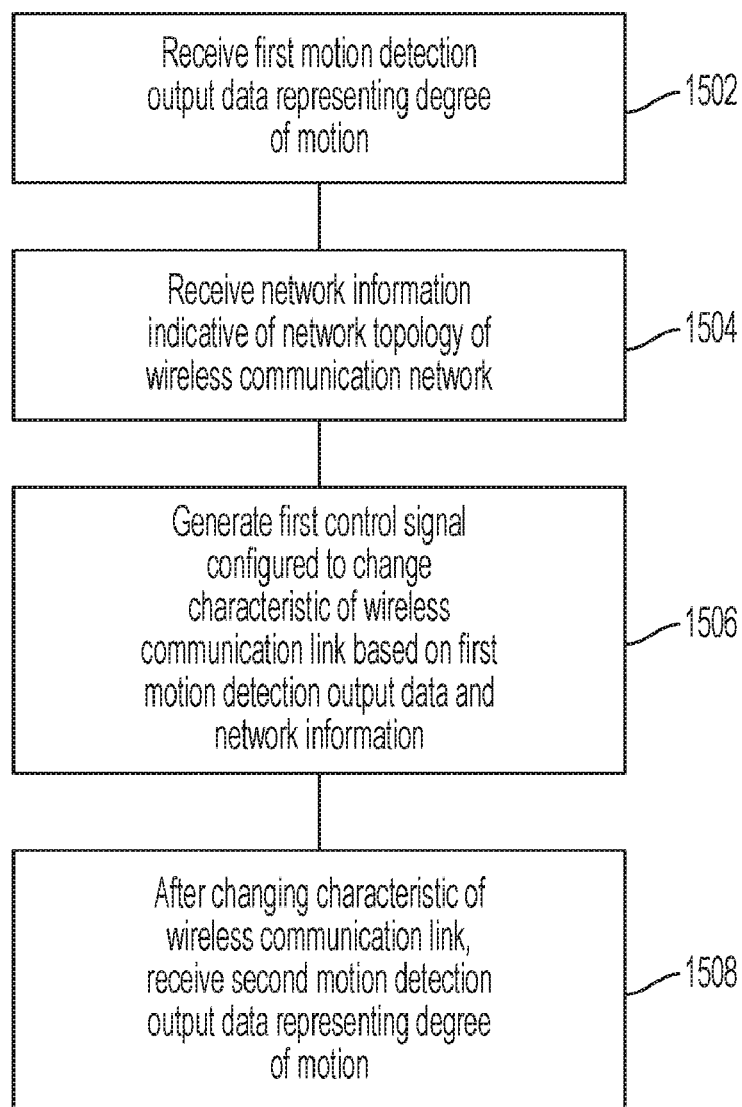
Receive first motion detection output data representing degree of motion

1502

Receive network information indicative of network topology of wireless communication network

1504

Generate first control signal configured to change characteristic of wireless communication link based on first motion detection output data and network information

1506

After changing characteristic of wireless communication link, receive second motion detection output data representing degree of motion

1508